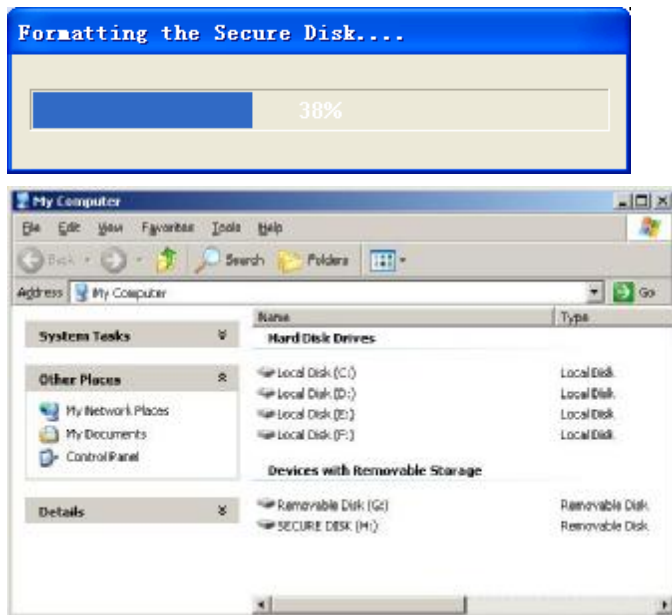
Formatting the Secure Disk....

38%

My Computer

File Edit View Favorites Tools Help

Back Search Folders

Address My Computer Go

System Tasks

Other Places

My Network Places
My Documents
Control Panel

Details

| Name | Type |
|---|---|
| **Hard Disk Drives** | |
| Local Disk (C:) | Local Disk |
| Local Disk (D:) | Local Disk |
| Local Disk (E:) | Local Disk |
| Local Disk (F:) | Local Disk |
| **Devices with Removable Storage** | |
| Removable Disk (G:) | Removable Disk |
| SECURE DISK (H:) | Removable Disk |